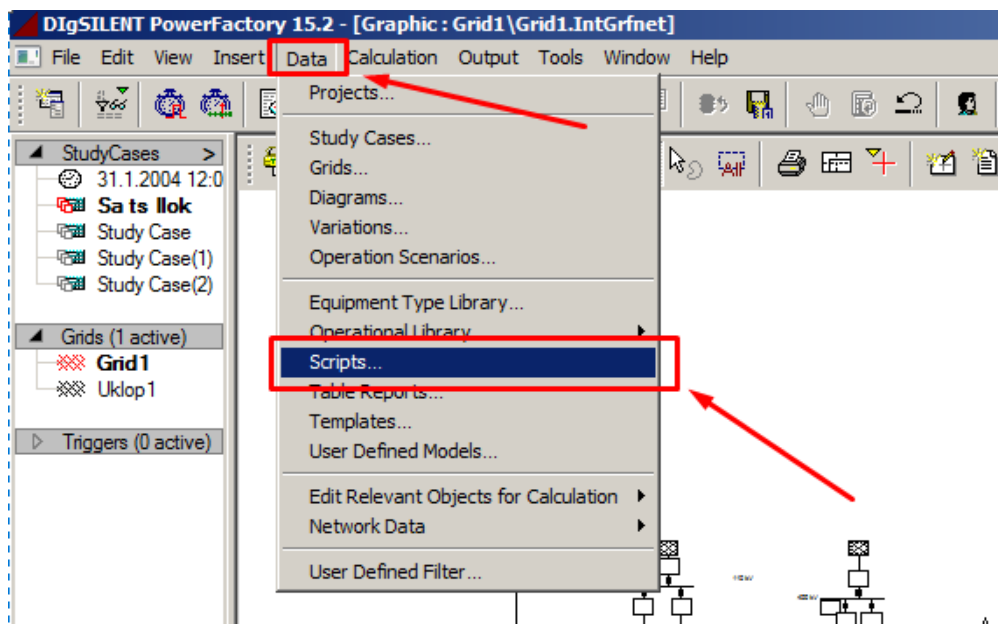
DIgSILENT PowerFactory 15.2 - [Graphic : Grid1\Grid1.IntGrfnet]

File Edit View Insert Data Calculation Output Tools Window Help

StudyCases
31.1.2004 12:0
Sa ts llok
Study Case
Study Case(1)
Study Case(2)

Grids (1 active)
Grid1
Uklop1

Triggers (0 active)

Projects...
Study Cases...
Grids...
Diagrams...
Variations...
Operation Scenarios...
Equipment Type Library...
Operational Library
Scripts...
Table Reports...
Templates...
User Defined Models...
Edit Relevant Objects for Calculation
Network Data
User Defined Filter...